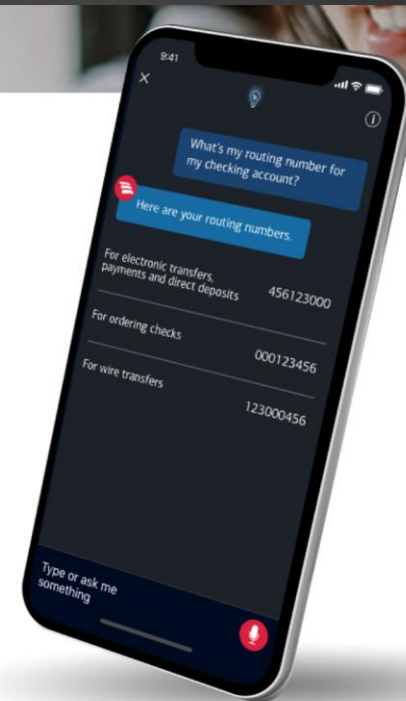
9:41

×

What's my routing number for my checking account?

Here are your routing numbers.

For electronic transfers, payments and direct deposits
456123000

For ordering checks
000123456

For wire transfers
123000456

Type or ask me something